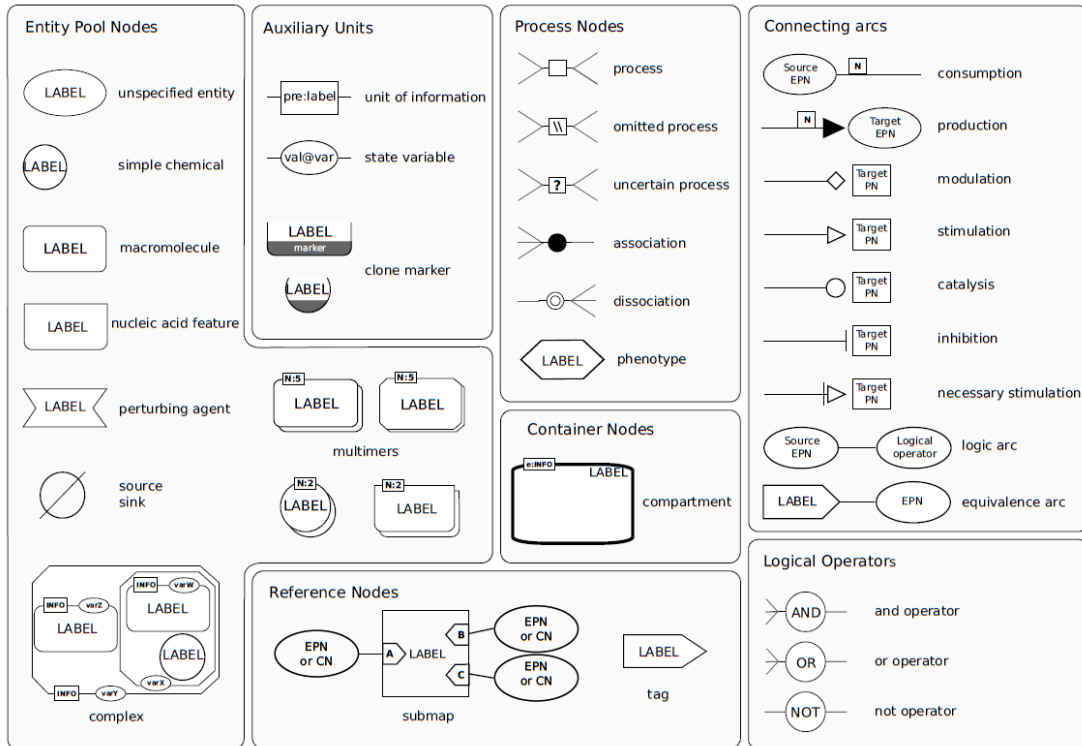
Entity Pool Nodes

LABEL unspecified entity

LABEL simple chemical

LABEL macromolecule

LABEL nucleic acid feature

LABEL perturbing agent

source
sink

INFO varZ LABEL INFO varW LABEL LABEL varX INFO varY

complex

Auxiliary Units

pre:label unit of information

val@var state variable

LABEL marker

LABEL clone marker

N:5 LABEL N:5 LABEL

multimers

N:2 LABEL N:2 LABEL

Process Nodes

process

\\ omitted process

? uncertain process

association

dissociation

LABEL phenotype

Container Nodes

e:INFO LABEL compartment

Reference Nodes

EPN or CN A LABEL B EPN or CN C EPN or CN

submap

LABEL tag

Connecting arcs

Source EPN N consumption

N Target EPN production

Target PN modulation

Target PN stimulation

Target PN catalysis

Target PN inhibition

Target PN necessary stimulation

Source EPN Logical operator logic arc

LABEL EPN equivalence arc

Logical Operators

AND and operator

OR or operator

NOT not operator